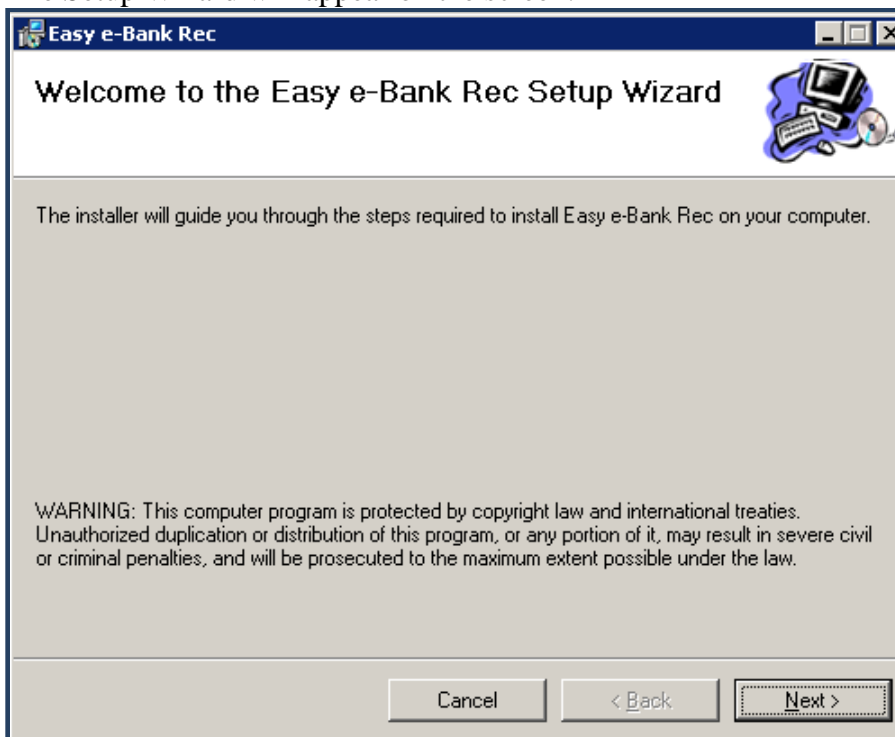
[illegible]

Easy e-Bank Rec

Welcome to the Easy e-Bank Rec Setup Wizard

The installer will guide you through the steps required to install Easy e-Bank Rec on your computer.

WARNING: This computer program is protected by copyright law and international treaties. Unauthorized duplication or distribution of this program, or any portion of it, may result in severe civil or criminal penalties, and will be prosecuted to the maximum extent possible under the law.

Cancel

< Back

Next >